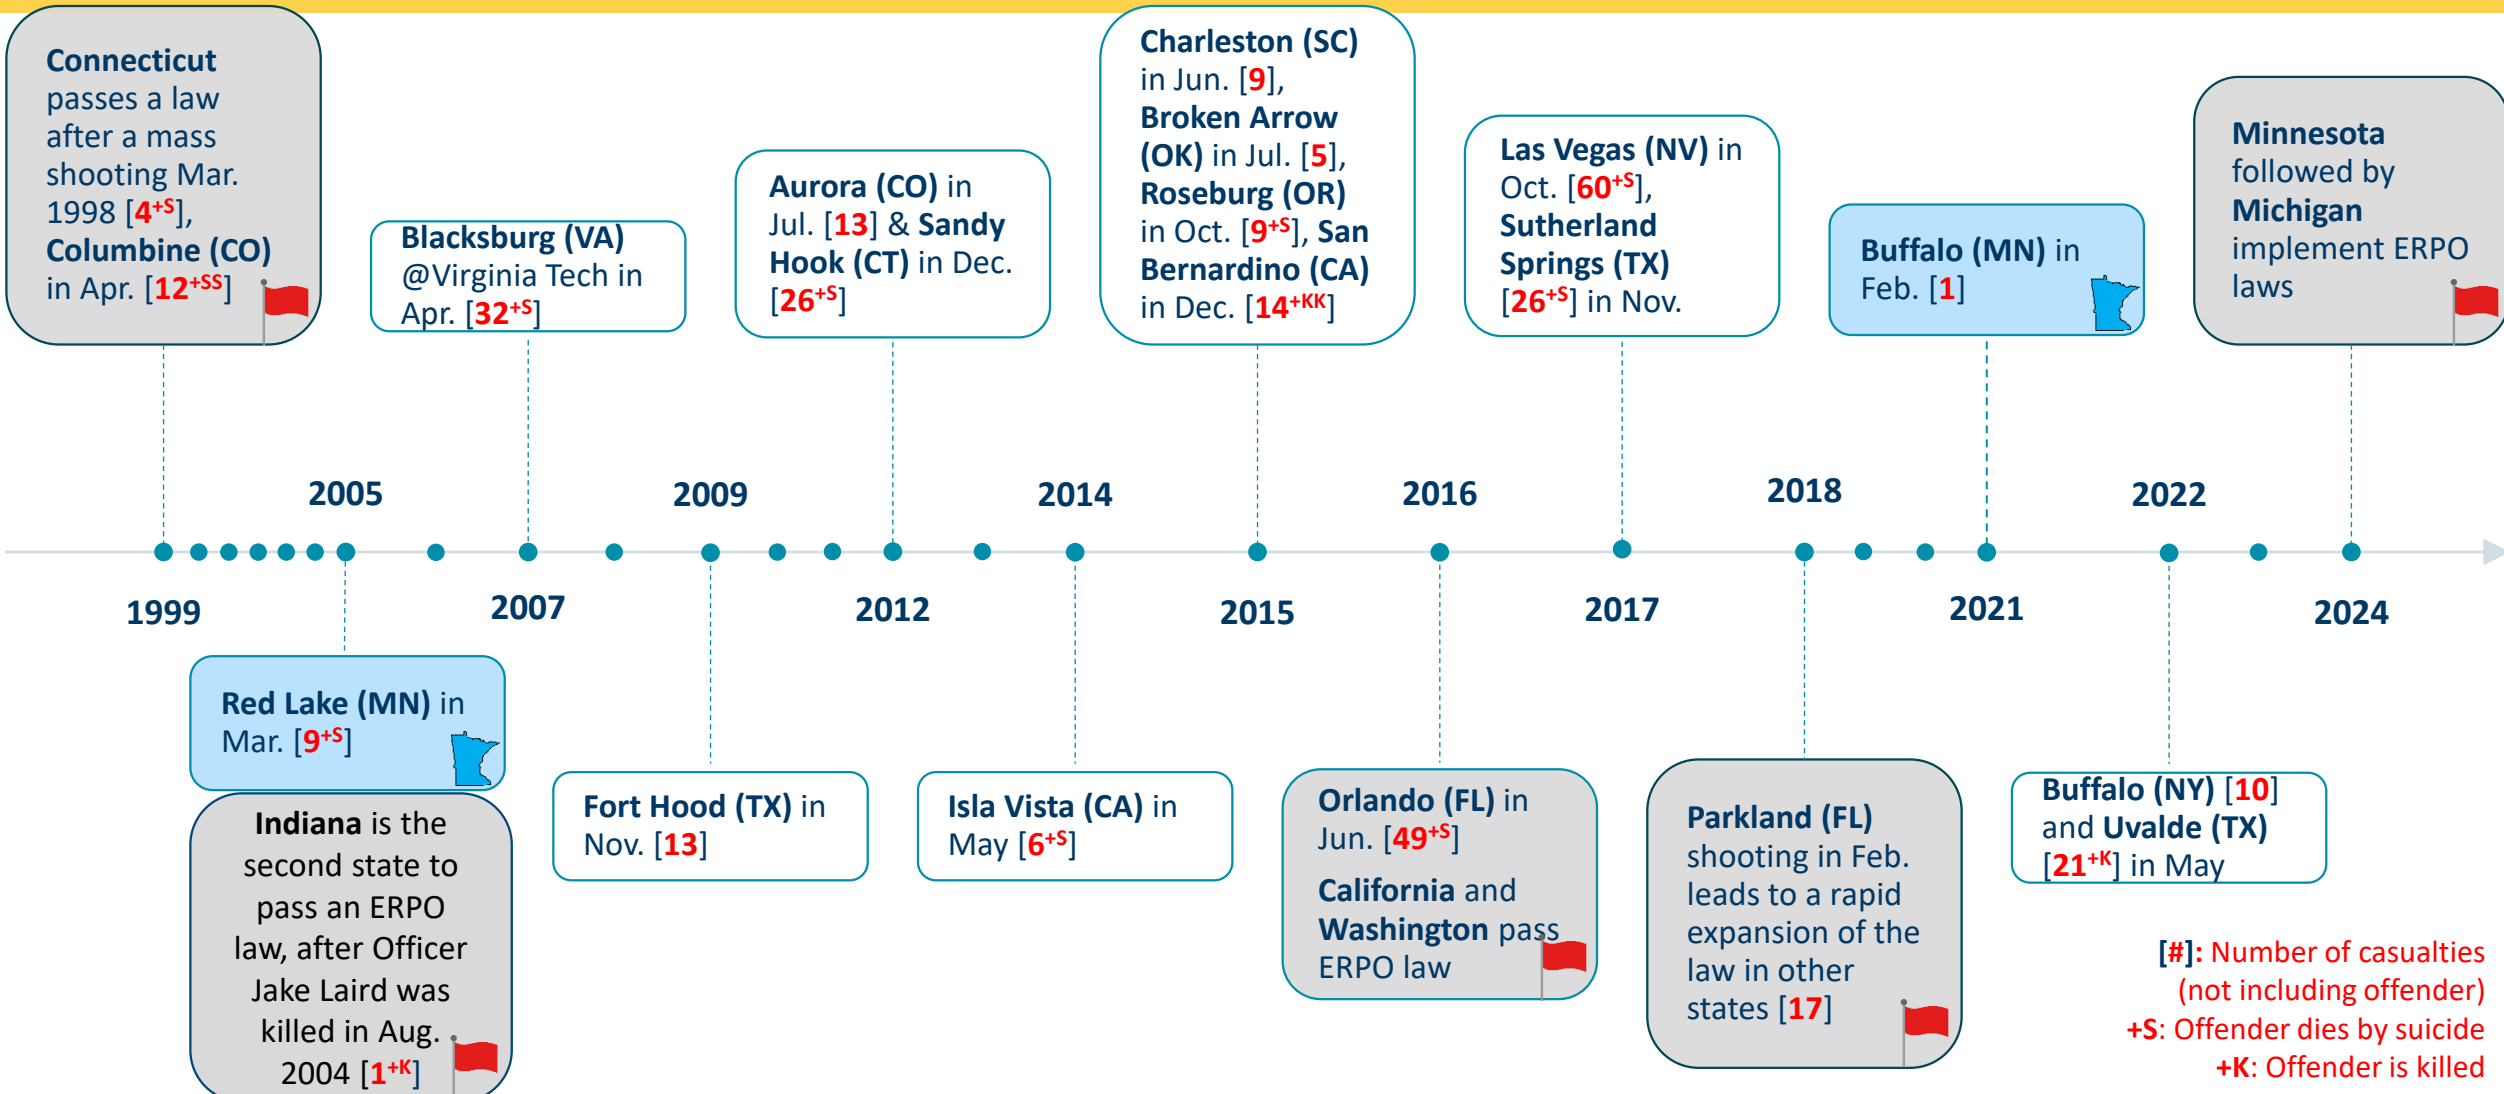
Connecticut passes a law after a mass shooting Mar. 1998 [$4^{+S}$], Columbine (CO) in Apr. [$12^{+SS}$]

Blacksburg (VA) @Virginia Tech in Apr. [$32^{+S}$]

Aurora (CO) in Jul. [13] & Sandy Hook (CT) in Dec. [$26^{+S}$]

Charleston (SC) in Jun. [9], Broken Arrow (OK) in Jul. [5], Roseburg (OR) in Oct. [$9^{+S}$], San Bernardino (CA) in Dec. [$14^{+KK}$]

Las Vegas (NV) in Oct. [$60^{+S}$], Sutherland Springs (TX) [$26^{+S}$] in Nov.

Buffalo (MN) in Feb. [1]

Minnesota followed by Michigan implement ERPO laws

2005

2009

2014

2016

2018

2022

1999

2007

2012

2015

2017

2021

2024

Red Lake (MN) in Mar. [$9^{+S}$]

Indiana is the second state to pass an ERPO law, after Officer Jake Laird was killed in Aug. 2004 [$1^{+K}$]

Fort Hood (TX) in Nov. [13]

Isla Vista (CA) in May [$6^{+S}$]

Orlando (FL) in Jun. [$49^{+S}$]

California and Washington pass ERPO law

Parkland (FL) shooting in Feb. leads to a rapid expansion of the law in other states [17]

Buffalo (NY) [10] and Uvalde (TX) [$21^{+K}$] in May

[#]: Number of casualties (not including offender)
+S: Offender dies by suicide
+K: Offender is killed